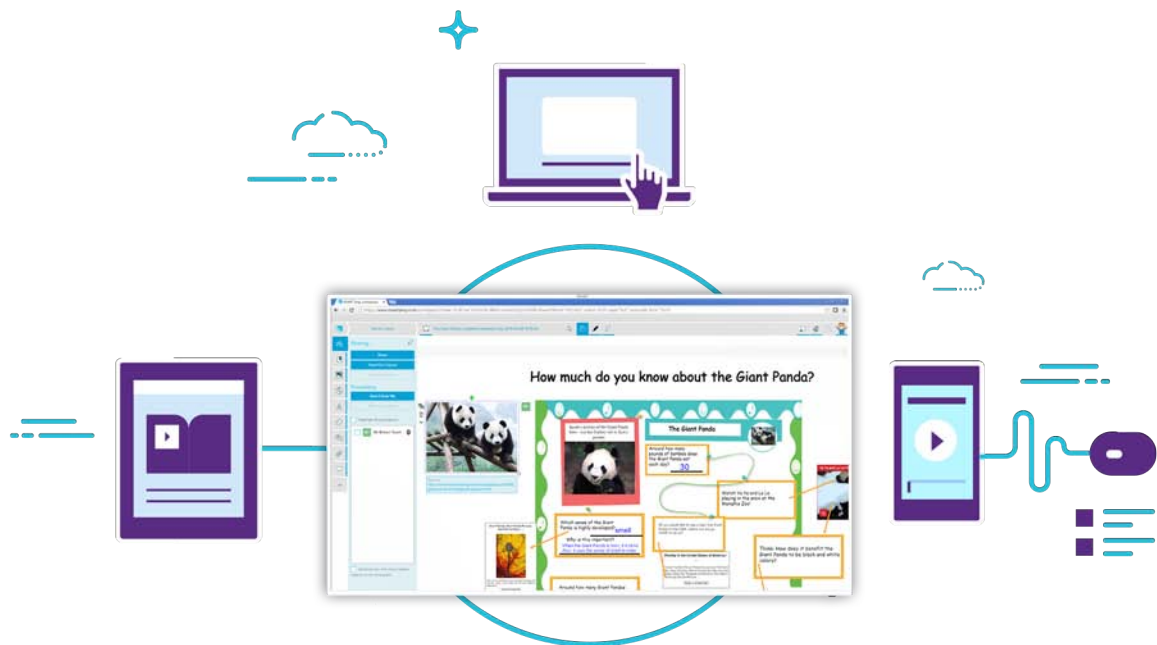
How much do you know about the Giant Panda?

The Giant Panda

30

Which sense of the Giant Panda is highly developed? smell

Why is this important?

Around how many Giant Pandas

Watch Ya Ya and Le Le playing in the snow at the Memphis Zoo!

Think: How does it benefit the Giant Panda to be black and white colors?

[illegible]